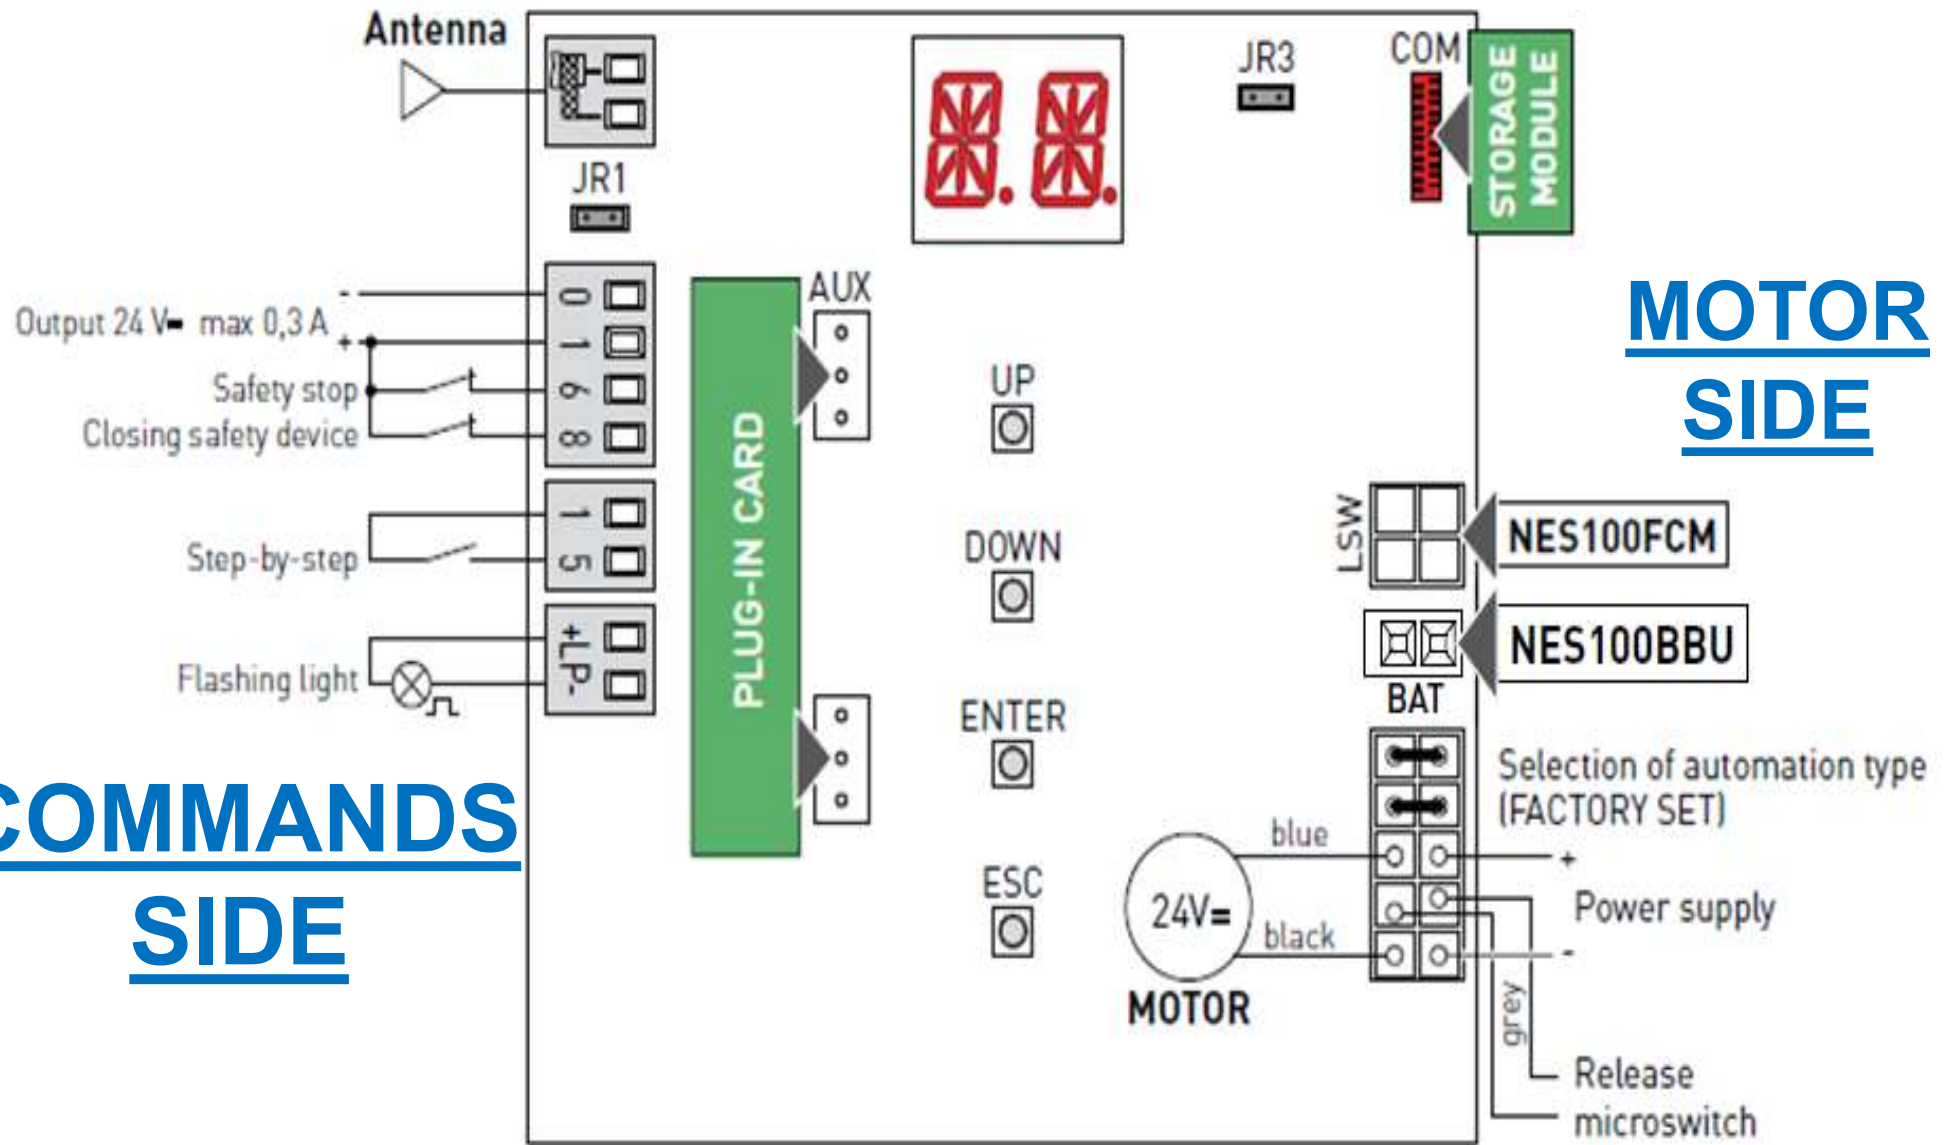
Antenna

JR1

JR3

COM

STORAGE MODULE

MOTOR SIDE

Output 24 V⎓ max 0,3 A

-

+

0

1

6

8

Safety stop

Closing safety device

AUX

PLUG-IN CARD

UP

DOWN

ENTER

ESC

Step-by-step

1

5

Flashing light

+LP-

LSW

NES100FCM

NES100BBU

BAT

Selection of automation type (FACTORY SET)

COMMANDS SIDE

blue

black

24V⎓

MOTOR

+

Power supply

-

grey

Release microswitch